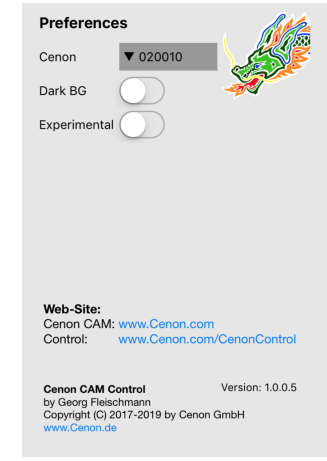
Preferences

Cenon ▼ 020010

Dark BG

Experimental

Web-Site:
Cenon CAM: www.Cenon.com
Control: www.Cenon.com/CenonControl

Cenon CAM Control
Version: 1.0.0.5
by Georg Fleischmann
Copyright (C) 2017-2019 by Cenon GmbH
www.Cenon.de